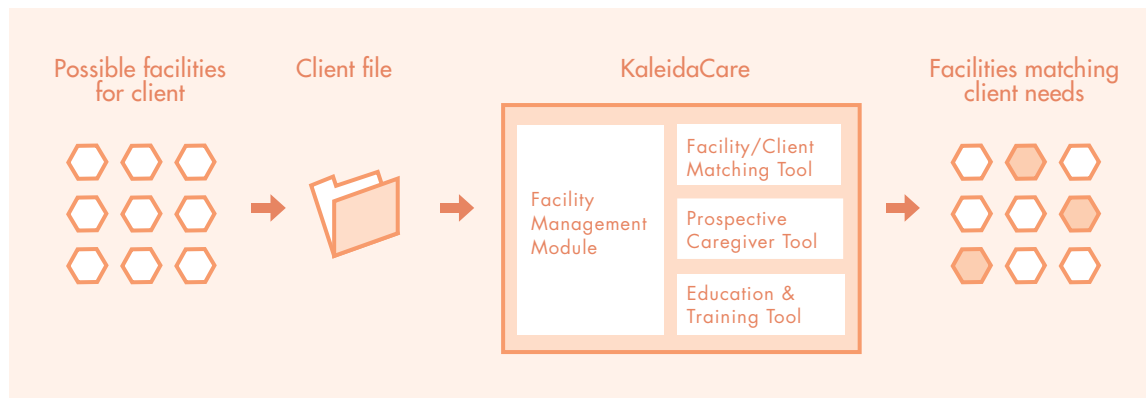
Possible facilities for client

Client file

KaleidaCare

Facility Management Module

Facility/Client Matching Tool

Prospective Caregiver Tool

Education & Training Tool

Facilities matching client needs